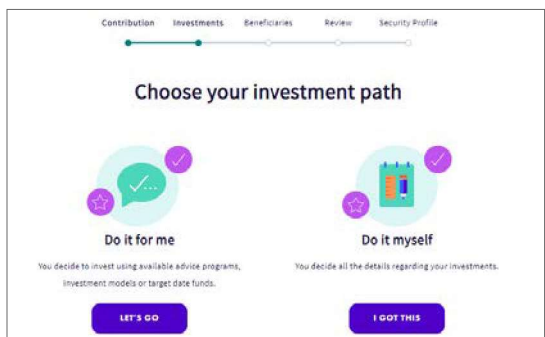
Contribution Investments Beneficiaries Review Security Profile

Choose your investment path

Do it for me

You decide to invest using available advice programs, investment models or target date funds.

LET'S GO

Do it myself

You decide all the details regarding your investments.

I GOT THIS